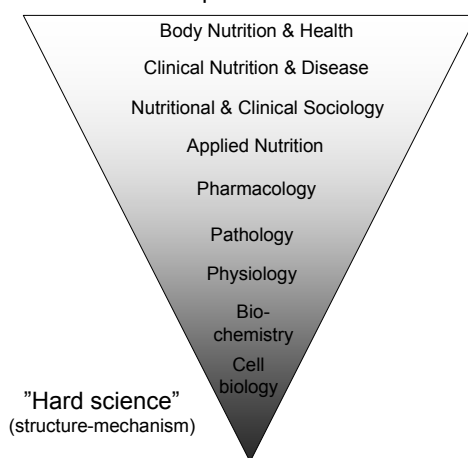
Body Nutrition & Health

Clinical Nutrition & Disease

Nutritional & Clinical Sociology

Applied Nutrition

Pharmacology

Pathology

Physiology

Biochemistry

Cell biology

"Hard science"
(structure-mechanism)